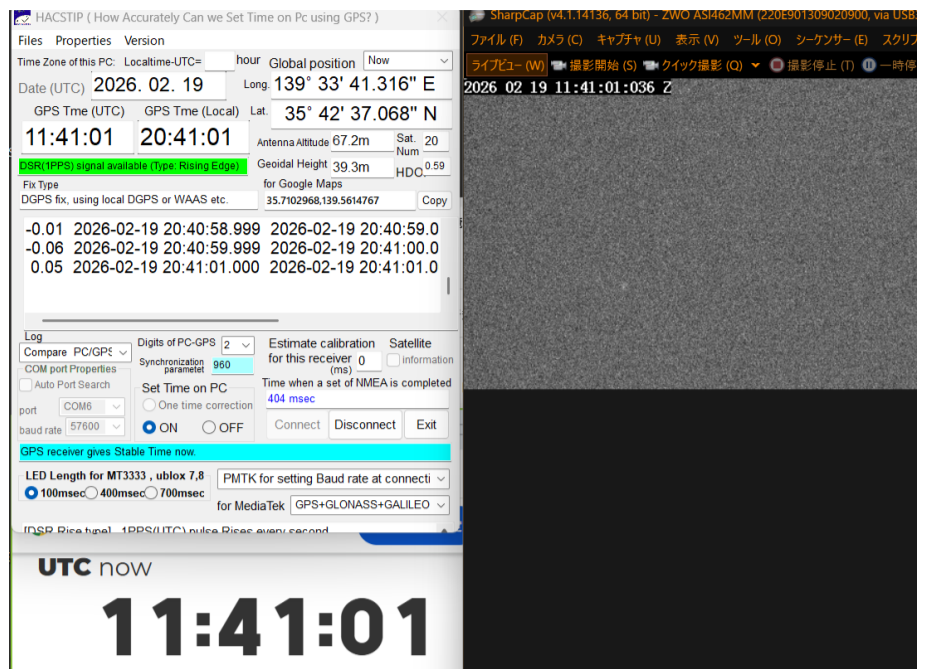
HACSTIP ( How Accurately Can we Set Time on Pc using GPS? )
Files Properties Version
Time Zone of this PC: Localtime-UTC= hour
Global position Now
Date (UTC) 2026. 02. 19
Long. 139° 33' 41.316" E
GPS Tme (UTC) GPS Tme (Local)
Lat. 35° 42' 37.068" N
11:41:01 20:41:01
Antenna Altitude 67.2m Sat. Num 20
DSR(1PPS) signal available (Type: Rising Edge)
Geoidal Height 39.3m HDOP 0.59
Fix Type
for Google Maps
DGPS fix, using local DGPS or WAAS etc.
35.7102968,139.5614767 Copy
-0.01 2026-02-19 20:40:58.999 2026-02-19 20:40:59.0
-0.06 2026-02-19 20:40:59.999 2026-02-19 20:41:00.0
0.05 2026-02-19 20:41:01.000 2026-02-19 20:41:01.0
Log
Compare PC/GPS
Digits of PC-GPS 2
Synchronization parametet 960
Estimate calibration for this receiver (ms) 0
Satellite information
COM port Properties
Auto Port Search
port COM6
baud rate 57600
Set Time on PC
One time correction
ON OFF
Time when a set of NMEA is completed
404 msec
Connect Disconnect Exit
GPS receiver gives Stable Time now.
LED Length for MT3333 , ublox 7,8
100msec 400msec 700msec
PMTK for setting Baud rate at connecti
for MediaTek GPS+GLONASS+GALILEO
[DSR Rise type] 1PPS(UTC) pulse Rises every second
UTC now
11:41:01
SharpCap (v4.1.14136, 64 bit) - ZWO ASI462MM (220E901309020900, via USB
ファイル (F) カメラ (C) キャプチャ (U) 表示 (V) ツール (O) シーケンサー (E) スクリプ
ライブビュー (W) 撮影開始 (S) クイック撮影 (Q) 撮影停止 (T) 一時停
2026 02 19 11:41:01:036 Z